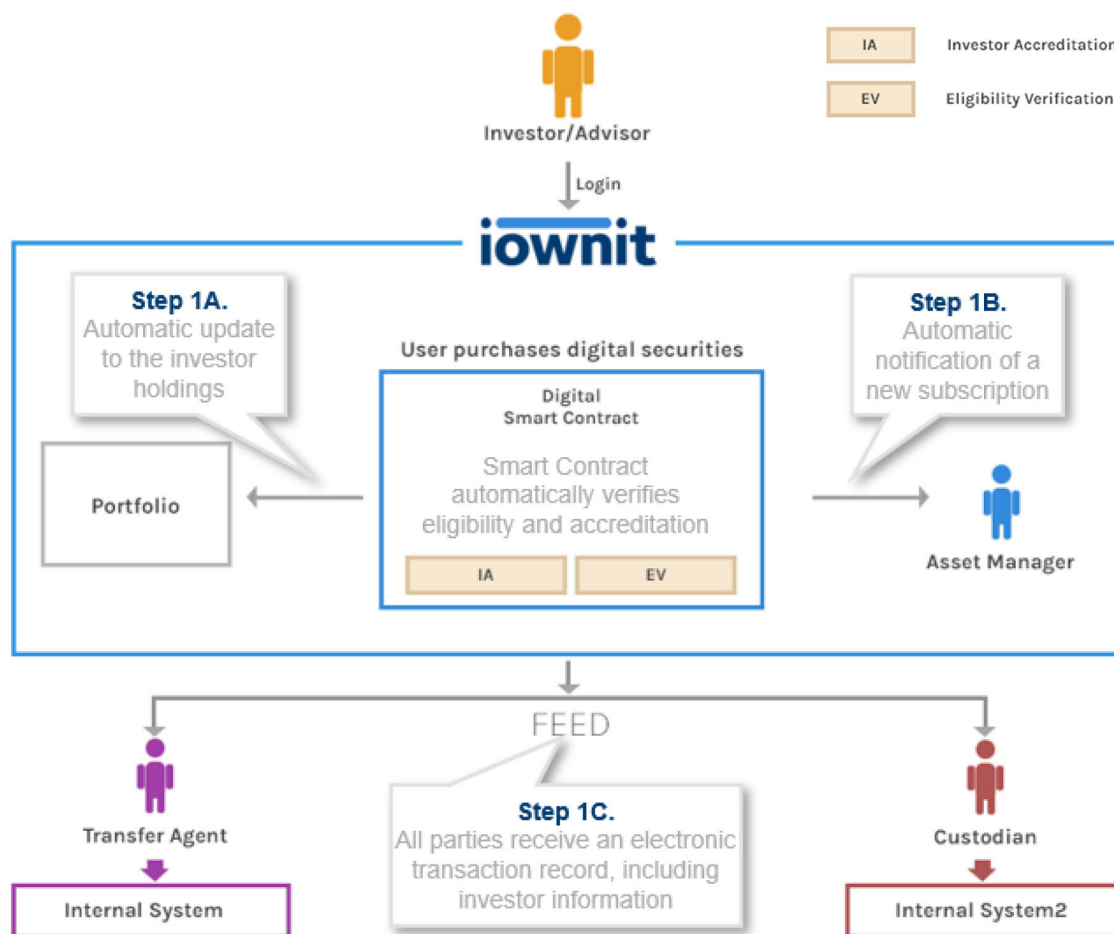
IA Investor Accreditation

EV Eligibility Verification

Investor/Advisor

Login

iownit

Step 1A.
Automatic update to the investor holdings

User purchases digital securities

Digital
Smart Contract

Smart Contract automatically verifies eligibility and accreditation

IA EV

Step 1B.
Automatic notification of a new subscription

Portfolio

Asset Manager

FEED

Transfer Agent

Step 1C.
All parties receive an electronic transaction record, including investor information

Custodian

Internal System

Internal System2